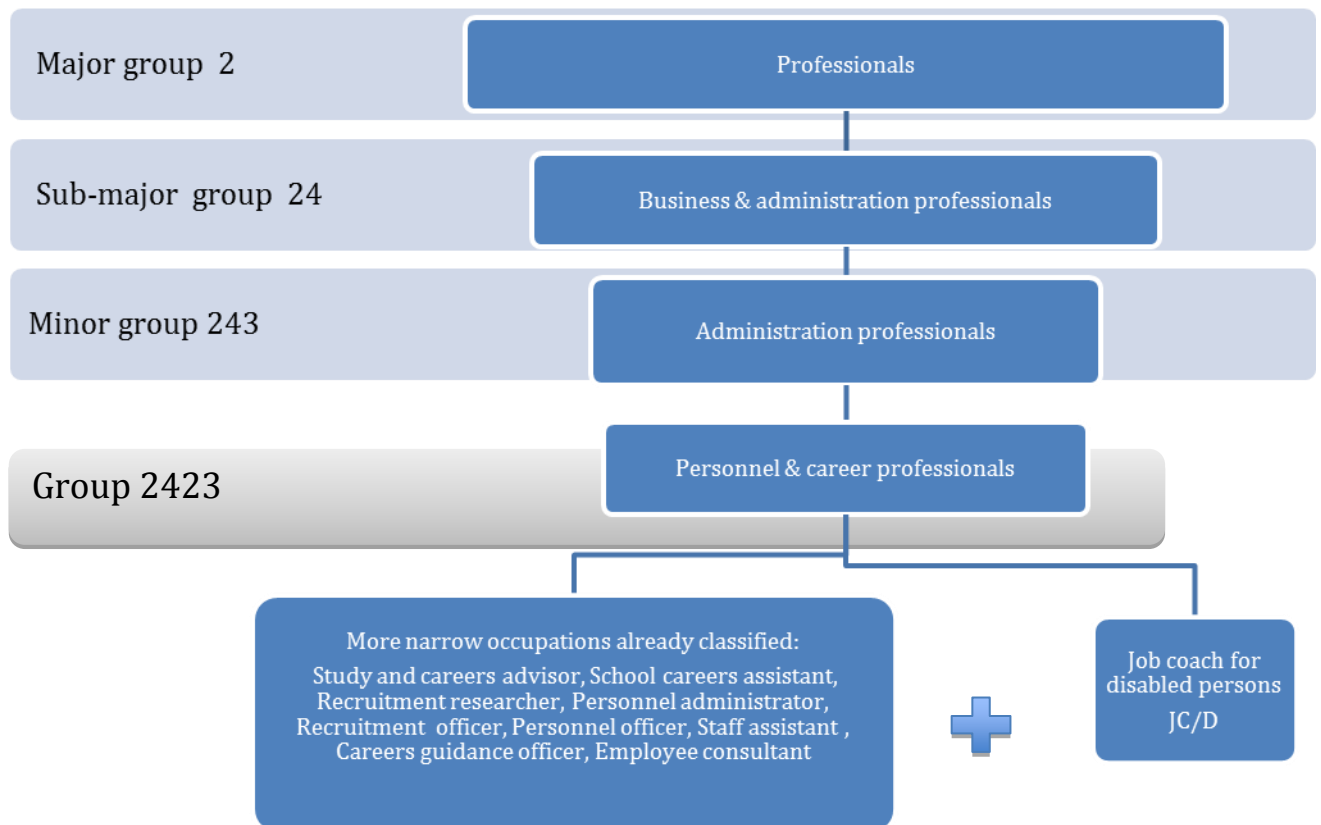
Major group 2

Professionals

Sub-major group 24

Business & administration professionals

Minor group 243

Administration professionals

Group 2423

Personnel & career professionals

More narrow occupations already classified:

Study and careers advisor, School careers assistant, Recruitment researcher, Personnel administrator, Recruitment officer, Personnel officer, Staff assistant , Careers guidance officer, Employee consultant

Job coach for disabled persons

JC/D